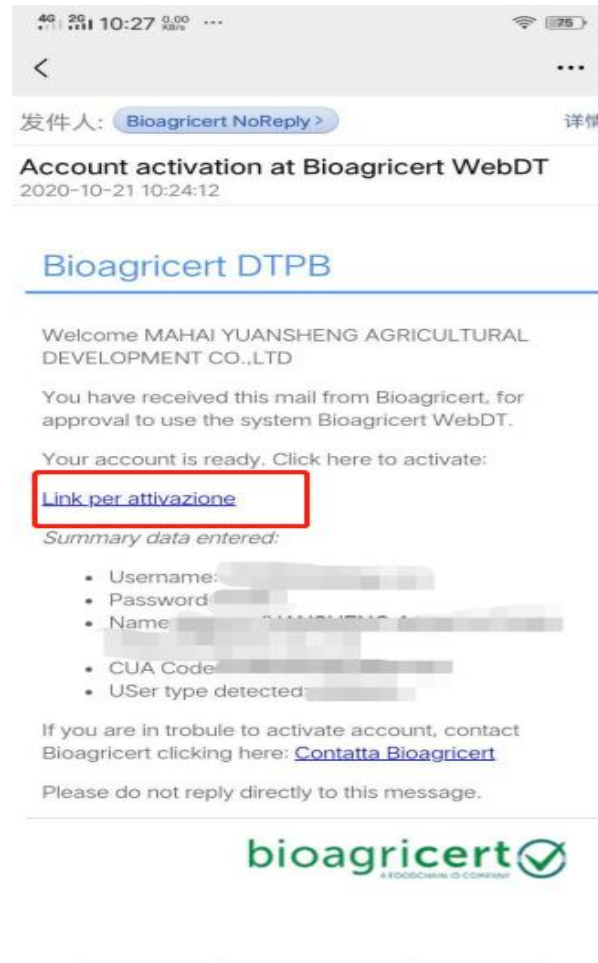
4G 2G 10:27 0.00 KB/s ··· 75

<

···

发件人: Bioagricert NoReply >

详情

Account activation at Bioagricert WebDT
2020-10-21 10:24:12

Bioagricert DTPB

Welcome MAHAI YUANSHENG AGRICULTURAL DEVELOPMENT CO.,LTD

You have received this mail from Bioagricert, for approval to use the system Bioagricert WebDT.

Your account is ready. Click here to activate:

Link per attivazione

Summary data entered:

- Username: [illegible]
- Password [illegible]
- Name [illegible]
- CUA Code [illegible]
- USer type detected: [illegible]

If you are in trobule to activate account, contact Bioagricert clicking here: Contatta Bioagricert

Please do not reply directly to this message.

bioagricert
A FOODCHAIN ID COMPANY